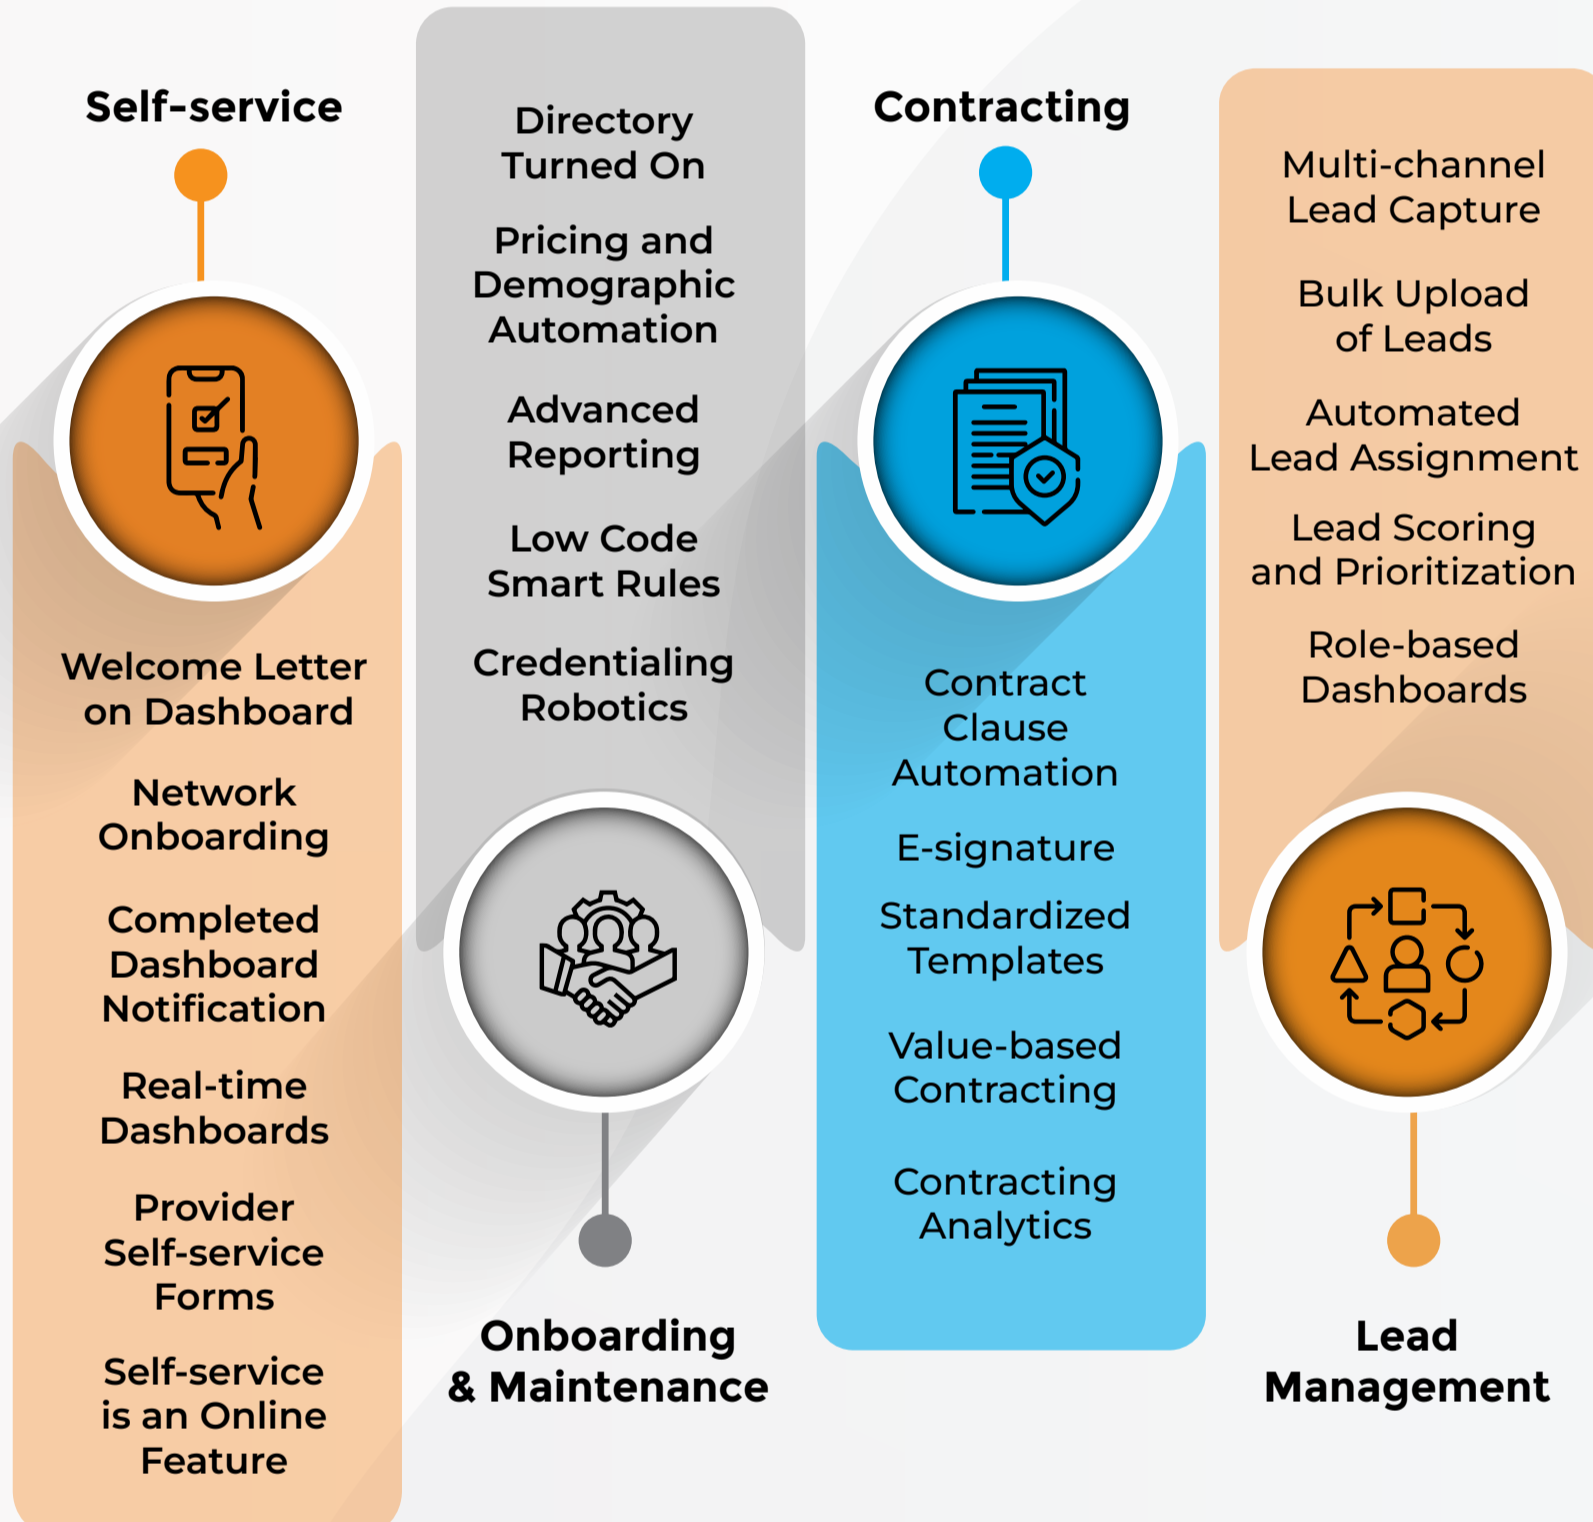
Self-service

Welcome Letter on Dashboard

Network Onboarding

Completed Dashboard Notification

Real-time Dashboards

Provider Self-service Forms

Self-service is an Online Feature

Directory Turned On

Pricing and Demographic Automation

Advanced Reporting

Low Code Smart Rules

Credentialing Robotics

Onboarding & Maintenance

Contracting

Contract Clause Automation

E-signature

Standardized Templates

Value-based Contracting

Contracting Analytics

Multi-channel Lead Capture

Bulk Upload of Leads

Automated Lead Assignment

Lead Scoring and Prioritization

Role-based Dashboards

Lead Management